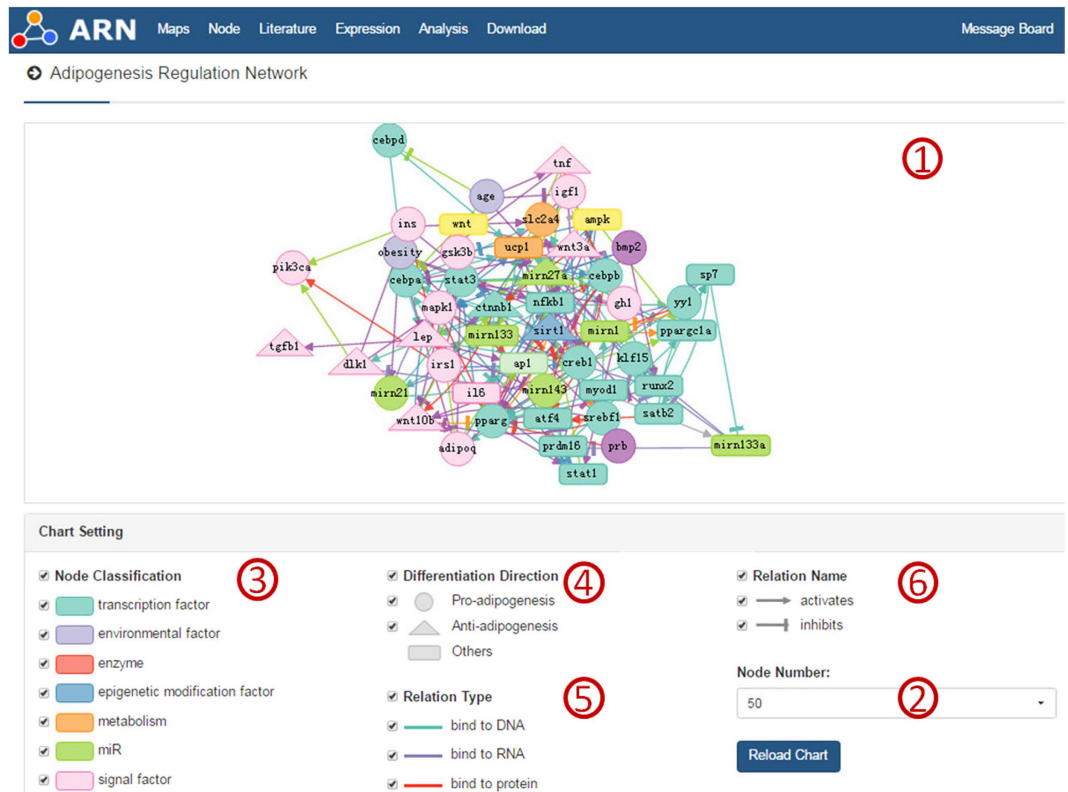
ARN Maps Node Literature Expression Analysis Download Message Board

Adipogenesis Regulation Network

①

cebpd, tnf, age, igf1, ins, wnt, slc2a4, ampk, obesity, gsk3b, ucp1, wnt3a, bmp2, pik3ca, cebpa, stat3, mirn27a, cebpb, sp7, mapk1, ctnnb1, nfkb1, gh1, yy1, tgfb1, lep, mirn133, sirt1, mirn1, ppargc1a, dlk1, irs1, creb1, klf15, ap1, mirn21, il6, mirn143, myod1, runx2, wnt10b, pparg, atf4, srebf1, satb2, adipoq, prdm16, prb, mirn133a, stat1

Chart Setting

Node Classification ③
transcription factor
environmental factor
enzyme
epigenetic modification factor
metabolism
miR
signal factor

Differentiation Direction ④
Pro-adipogenesis
Anti-adipogenesis
Others

Relation Type ⑤
bind to DNA
bind to RNA
bind to protein

Relation Name ⑥
activates
inhibits

Node Number:
50 ②

Reload Chart